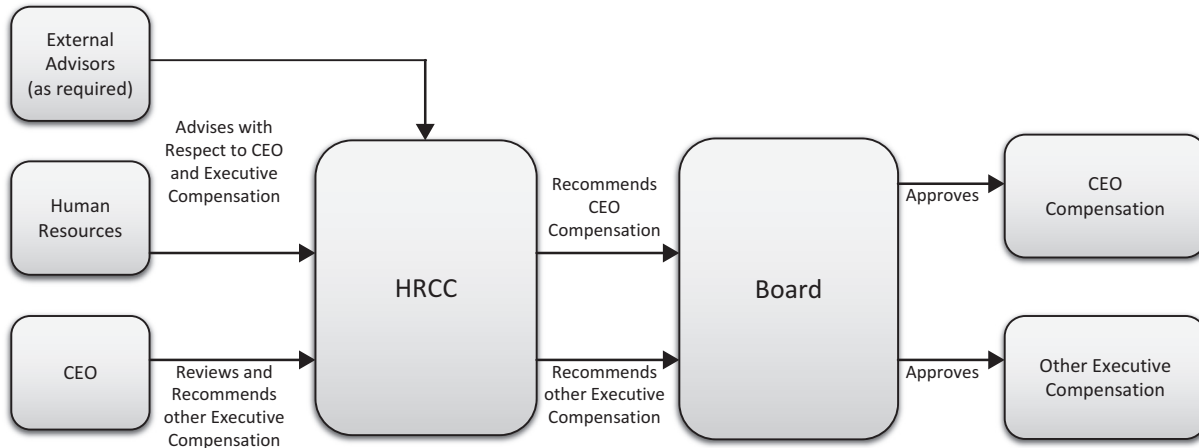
External Advisors (as required)

Advises with Respect to CEO and Executive Compensation

Human Resources

HRCC

CEO

Reviews and Recommends other Executive Compensation

Recommends CEO Compensation

Recommends other Executive Compensation

Board

Approves

Approves

CEO Compensation

Other Executive Compensation